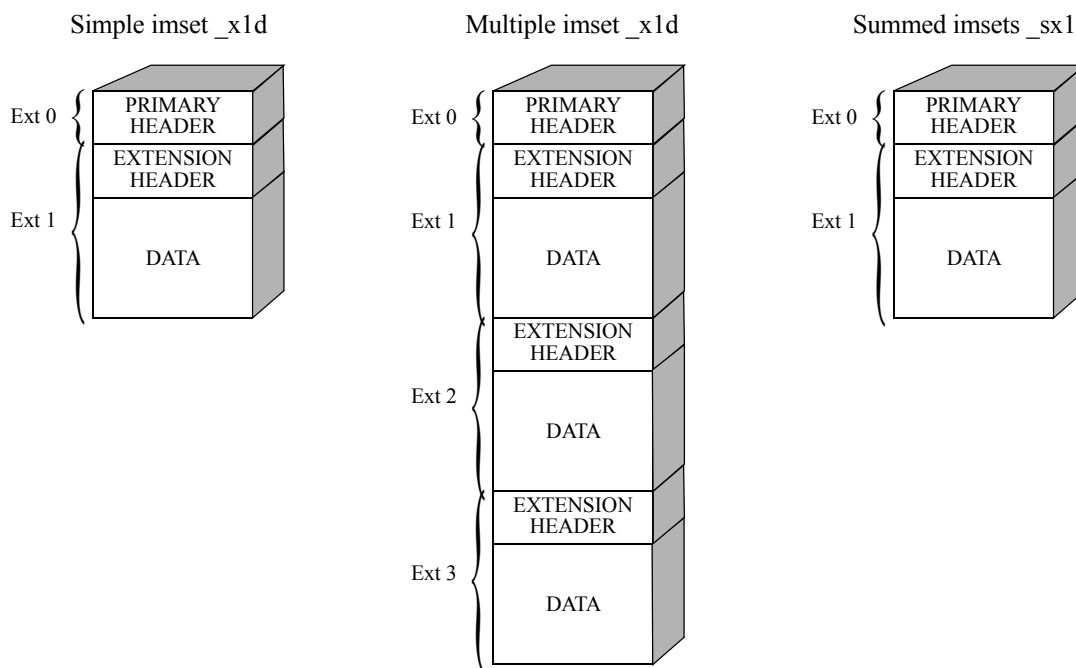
Simple imset _x1d

Ext 0
PRIMARY HEADER

Ext 1
EXTENSION HEADER

DATA

Multiple imset _x1d

Ext 0
PRIMARY HEADER

Ext 1
EXTENSION HEADER

DATA

Ext 2
EXTENSION HEADER

DATA

Ext 3
EXTENSION HEADER

DATA

Summed imsets _sx1

Ext 0
PRIMARY HEADER

Ext 1
EXTENSION HEADER

DATA